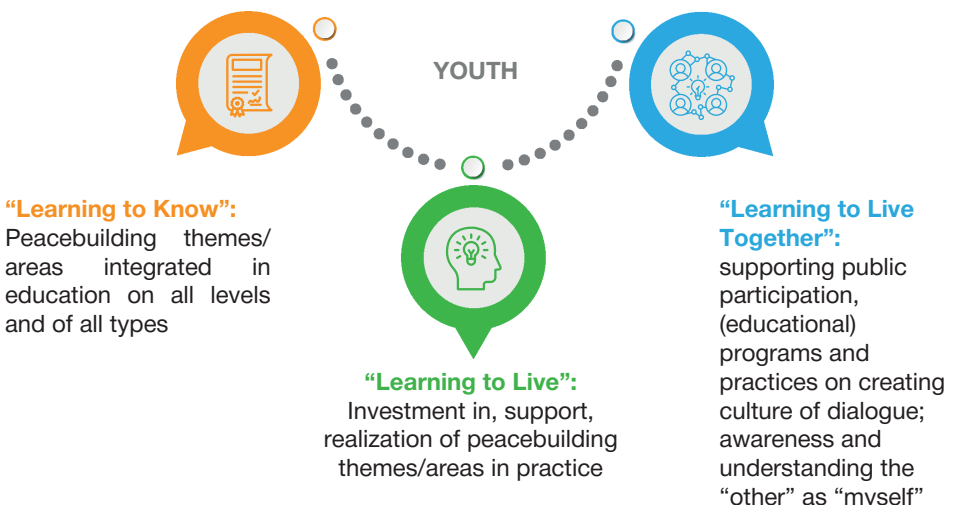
YOUTH

"Learning to Know":
Peacebuilding themes/ areas integrated in education on all levels and of all types

"Learning to Live":
Investment in, support, realization of peacebuilding themes/areas in practice

"Learning to Live Together":
supporting public participation, (educational) programs and practices on creating culture of dialogue; awareness and understanding the "other" as "myself"